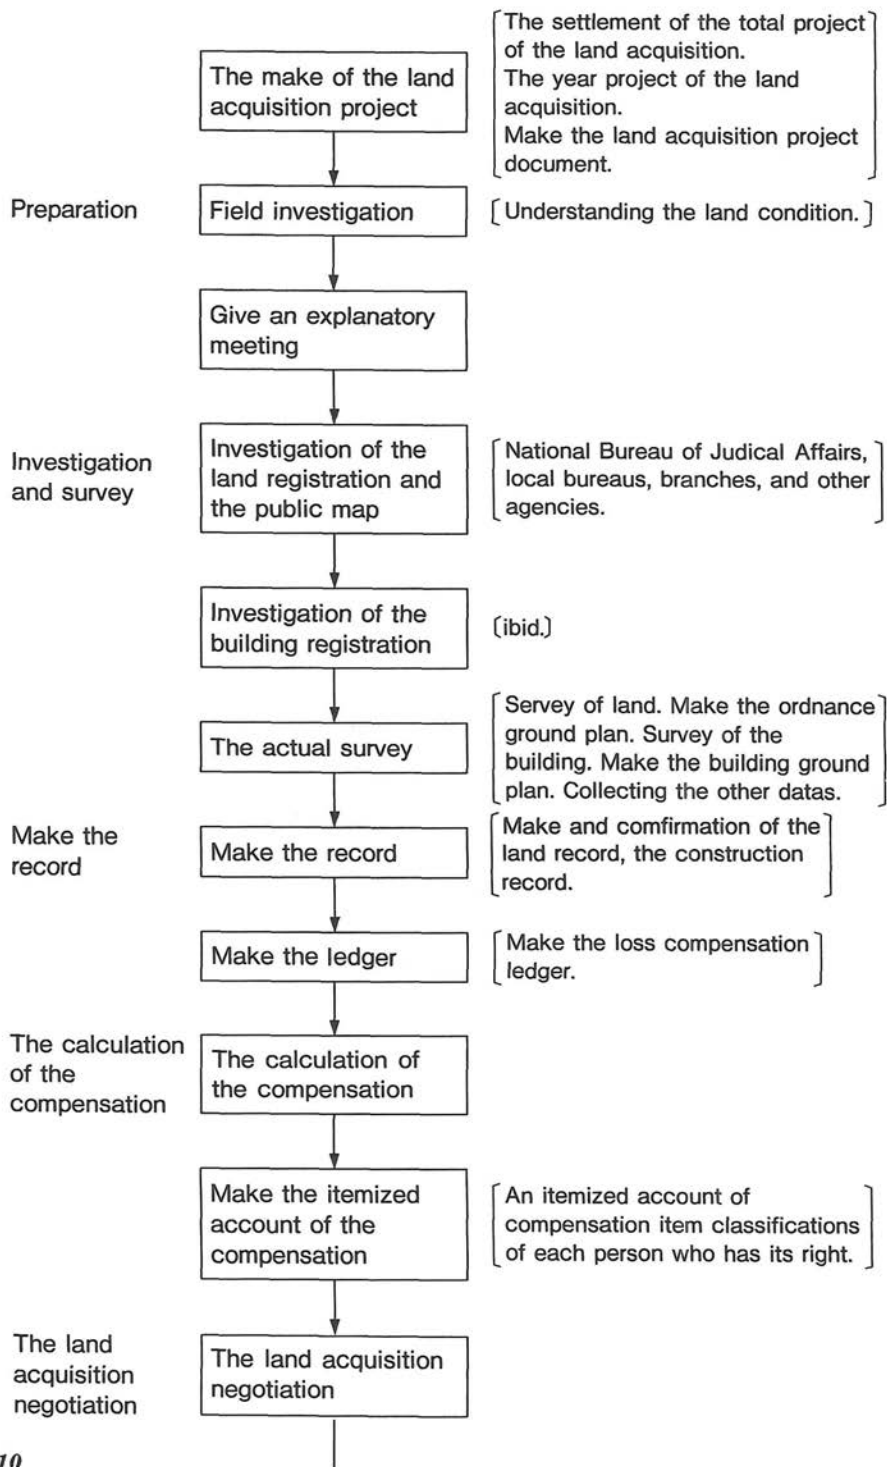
The make of the land acquisition project

[The settlement of the total project of the land acquisition. The year project of the land acquisition. Make the land acquisition project document.]

Preparation

Field investigation

[Understanding the land condition.]

Give an explanatory meeting

Investigation and survey

Investigation of the land registration and the public map

[National Bureau of Judical Affairs, local bureaus, branches, and other agencies.]

Investigation of the building registration

(ibid.)

The actual survey

[Servey of land. Make the ordnance ground plan. Survey of the building. Make the building ground plan. Collecting the other datas.]

Make the record

Make the record

[Make and comfirmation of the land record, the construction record.]

Make the ledger

[Make the loss compensation ledger.]

The calculation of the compensation

The calculation of the compensation

Make the itemized account of the compensation

[An itemized account of compensation item classifications of each person who has its right.]

The land acquisition negotiation

The land acquisition negotiation

10